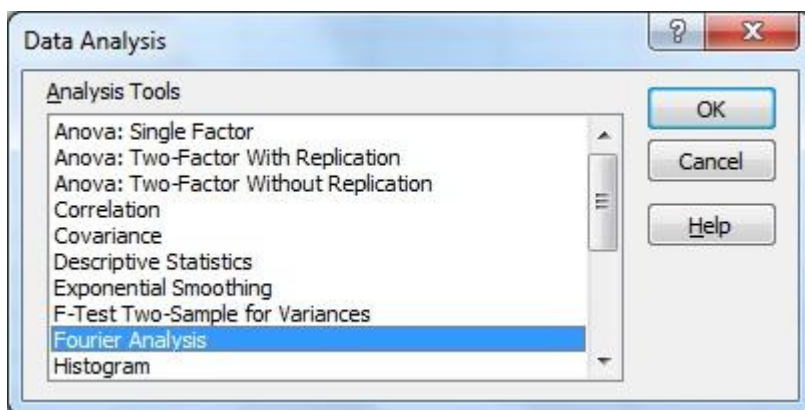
Data Analysis

?

X

Analysis Tools

Anova: Single Factor
Anova: Two-Factor With Replication
Anova: Two-Factor Without Replication
Correlation
Covariance
Descriptive Statistics
Exponential Smoothing
F-Test Two-Sample for Variances
Fourier Analysis
Histogram

OK

Cancel

Help